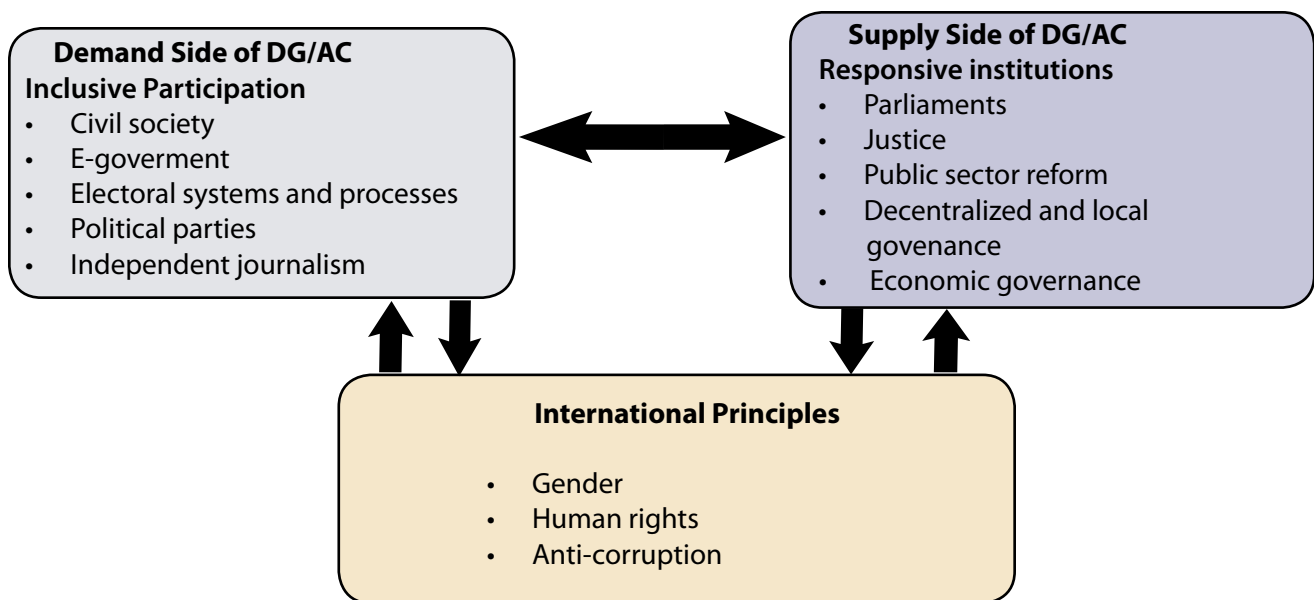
Demand Side of DG/AC
Inclusive Participation
- Civil society
- E-goverment
- Electoral systems and processes
- Political parties
- Independent journalism

Supply Side of DG/AC
Responsive institutions
- Parliaments
- Justice
- Public sector reform
- Decentralized and local govenance
- Economic governance

International Principles
- Gender
- Human rights
- Anti-corruption